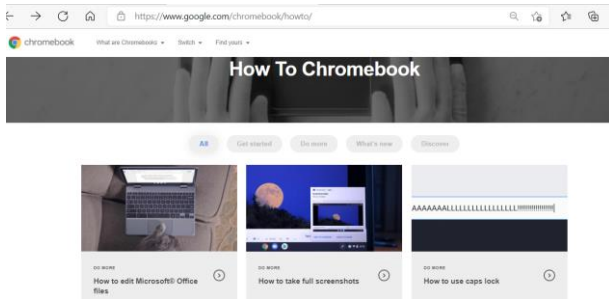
https://www.google.com/chromebook/howto/

chromebook What are Chromebooks ▾ Switch ▾ Find yours ▾

How To Chromebook

All Get started Do more What's new Discover

AAAAAAALLLLLLLLLLLLLLL!!!!!!!!!!!!!!!

DO MORE
How to edit Microsoft® Office files

DO MORE
How to take full screenshots

DO MORE
How to use caps lock